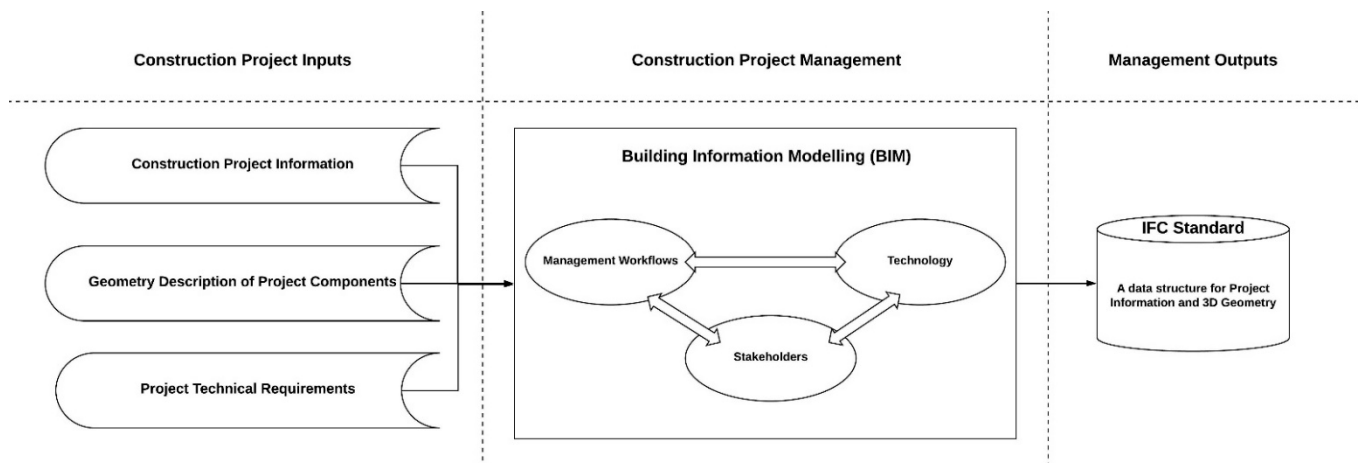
Construction Project Inputs

Construction Project Management

Management Outputs

Construction Project Information

Geometry Description of Project Components

Project Technical Requirements

Building Information Modelling (BIM)

Management Workflows

Technology

Stakeholders

IFC Standard

A data structure for Project Information and 3D Geometry